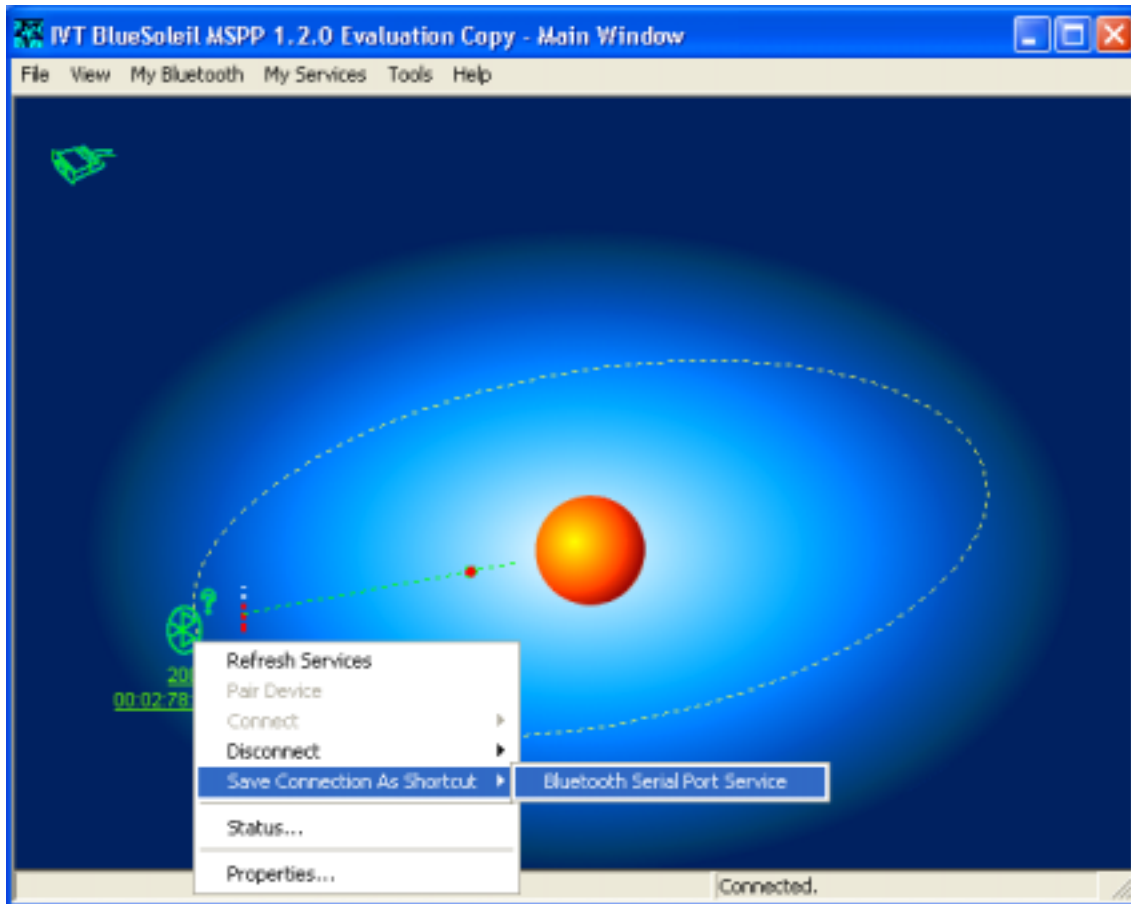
IVT BlueSoleil MSPP 1.2.0 Evaluation Copy - Main Window

File View My Bluetooth My Services Tools Help

20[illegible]
00:02:78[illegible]

Refresh Services
Pair Device
Connect
Disconnect
Save Connection As Shortcut
Bluetooth Serial Port Service
Status...
Properties...

Connected.